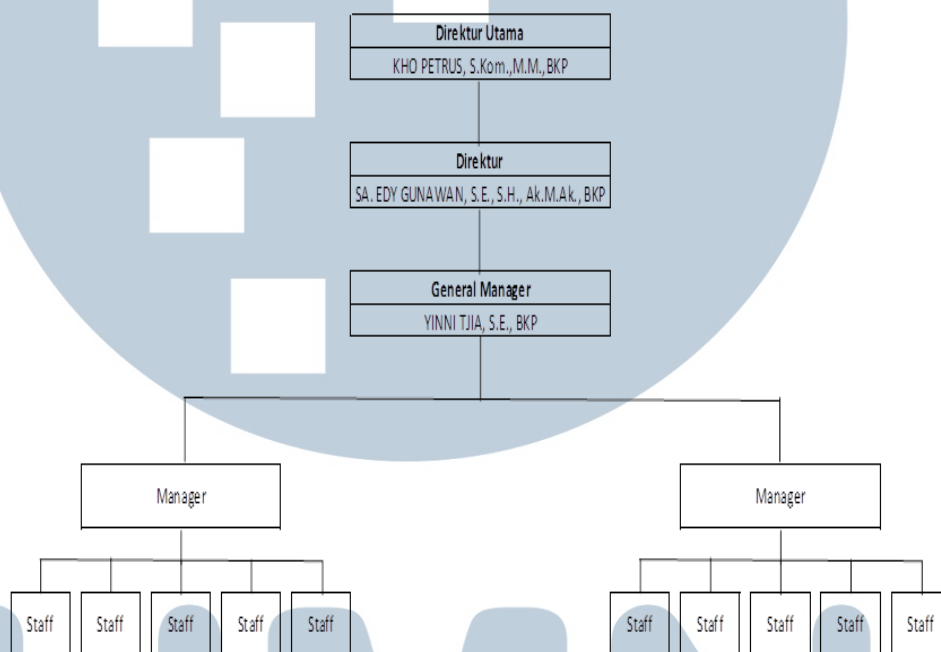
Direktur Utama
KHO PETRUS, S.Kom.,M.M., BKP

Direktur
SA. EDY GUNAWAN, S.E., S.H., Ak.M.Ak., BKP

General Manager
YINNI TJIA, S.E., BKP

Manager

Staff
Staff
Staff
Staff
Staff

Manager

Staff
Staff
Staff
Staff
Staff